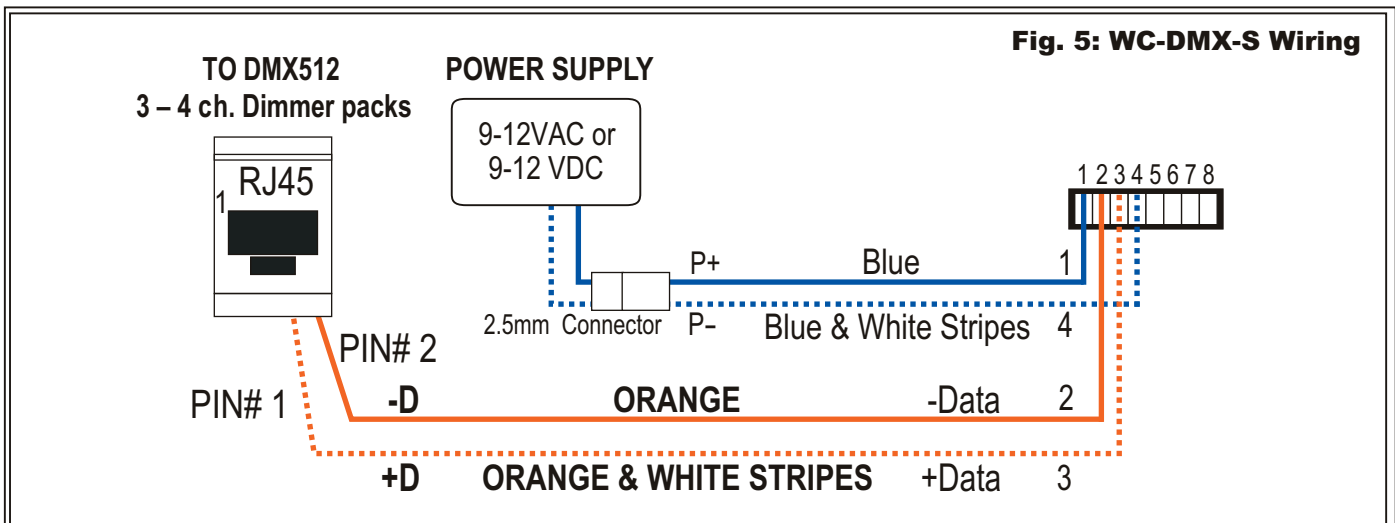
Fig. 5: WC-DMX-S Wiring

TO DMX512
3 – 4 ch. Dimmer packs

POWER SUPPLY

9-12VAC or
9-12 VDC

1 RJ45

1 2 3 4 5 6 7 8

P+ Blue 1

2.5mm Connector P- Blue & White Stripes 4

PIN# 2

PIN# 1

-D ORANGE -Data 2

+D ORANGE & WHITE STRIPES +Data 3